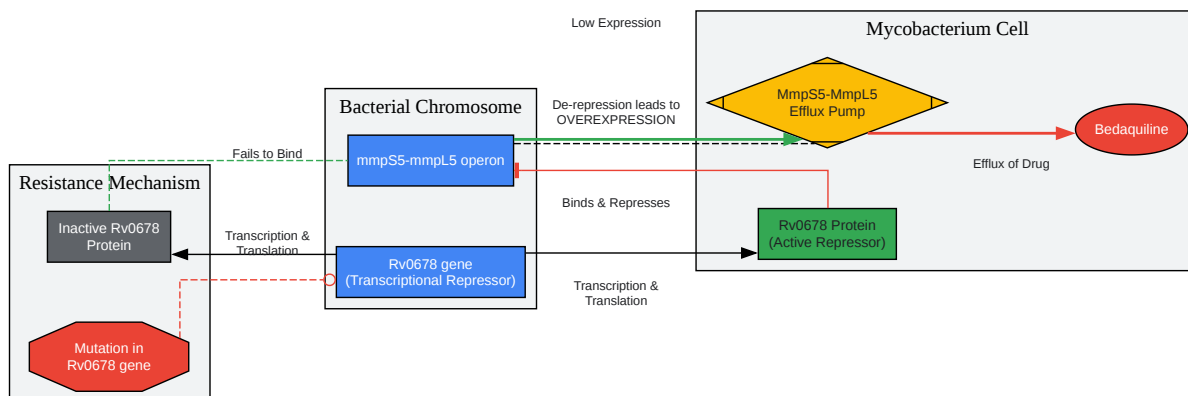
Low Expression

Mycobacterium Cell

MmpS5-MmpL5 Efflux Pump

Bedaquiline

Efflux of Drug

Bacterial Chromosome

De-repression leads to OVEREXPRESSION

Fails to Bind

mmpS5-mmpL5 operon

Resistance Mechanism

Binds & Represses

Inactive Rv0678 Protein

Rv0678 Protein (Active Repressor)

Transcription & Translation

Rv0678 gene (Transcriptional Repressor)

Transcription & Translation

Mutation in Rv0678 gene